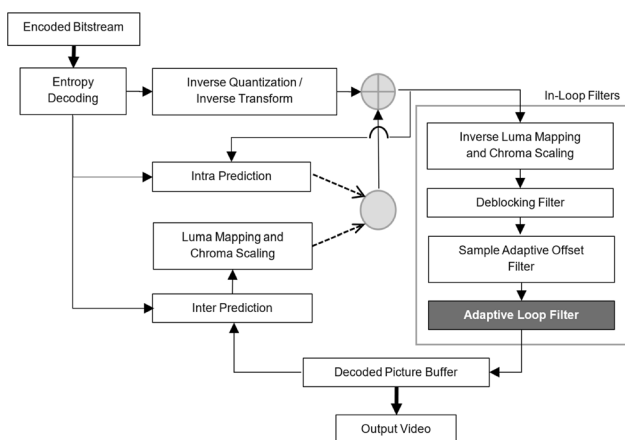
Encoded Bitstream

Entropy Decoding

Inverse Quantization / Inverse Transform

In-Loop Filters

Inverse Luma Mapping and Chroma Scaling

Intra Prediction

Deblocking Filter

Luma Mapping and Chroma Scaling

Sample Adaptive Offset Filter

Inter Prediction

Adaptive Loop Filter

Decoded Picture Buffer

Output Video